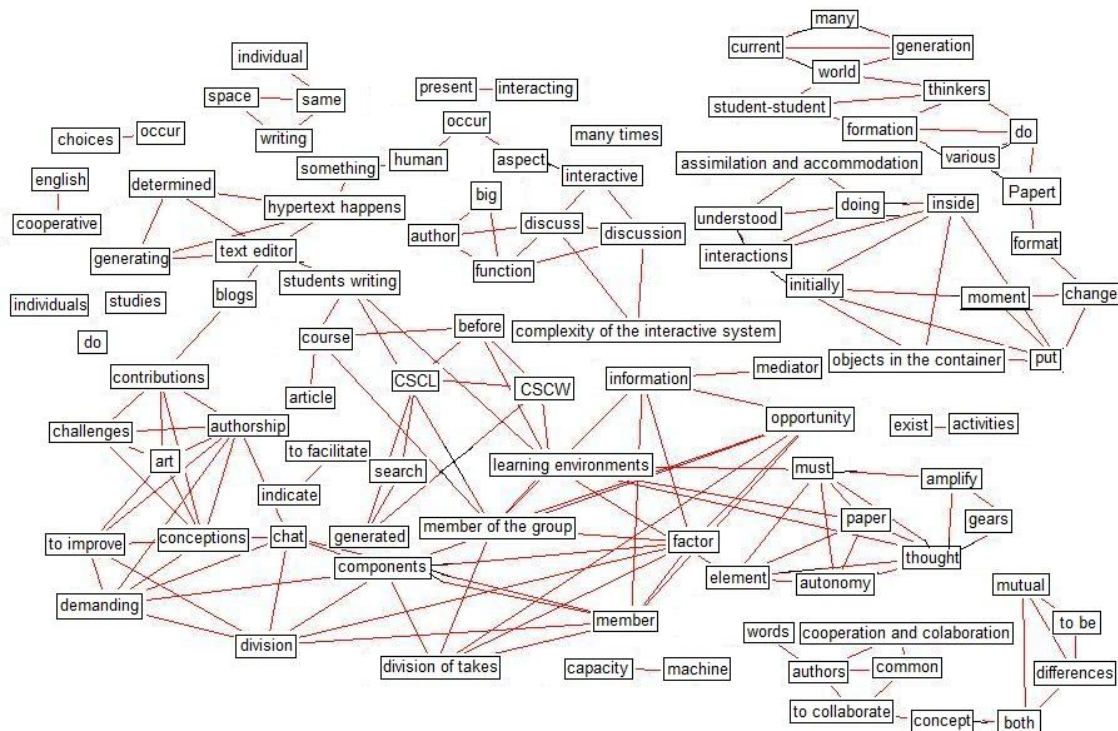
many
current
generation
world
individual
thinkers
student-student
space
same
present
interacting
do
formation
writing
occur
choices
occur
many times
various
human
aspect
assimilation and accommodation
something
interactive
english
determined
Papert
big
hypertext happens
doing
inside
understood
cooperative
discuss
author
discussion
format
text editor
interactions
generating
function
students writing
initially
change
blogs
moment
individuals
studies
before
complexity of the interactive system
course
do
objects in the container
put
mediator
information
contributions
CSCL
CSCW
article
opportunity
challenges
authorship
exist
activities
to facilitate
art
learning environments
search
must
amplify
indicate
gears
paper
to improve
conceptions
chat
generated
member of the group
factor
thought
components
element
autonomy
mutual
demanding
member
to be
words
cooperation and colaboration
division
differences
division of takes
capacity
machine
authors
common
to collaborate
concept
both